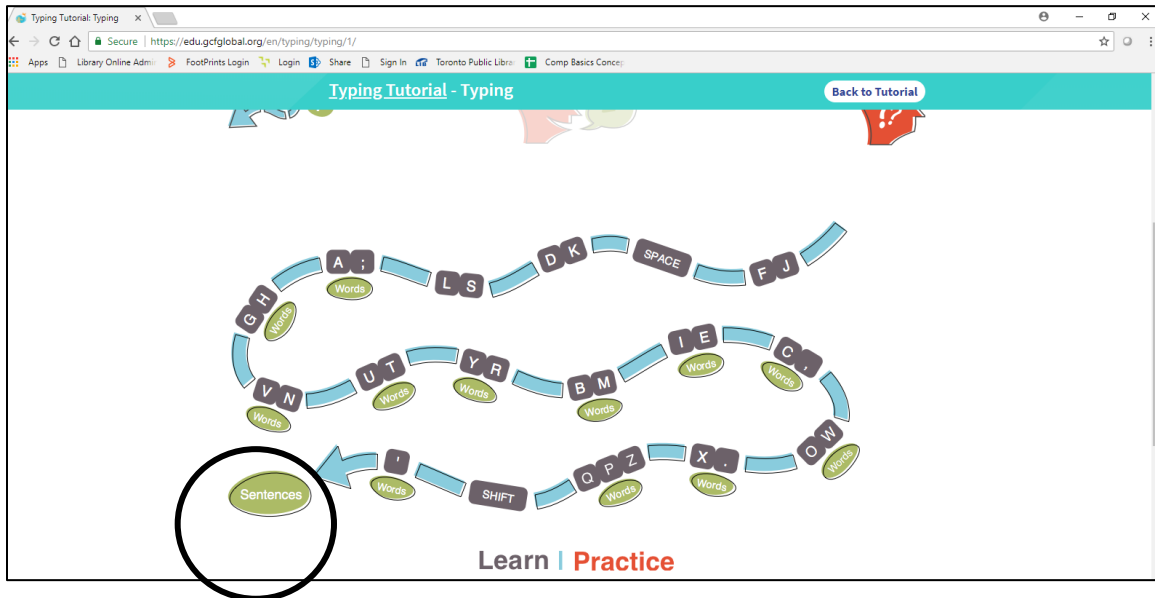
Typing Tutorial: Typing ×

Secure | https://edu.gcfglobal.org/en/typing/typing/1/

Apps Library Online Admi FootPrints Login Login Share Sign In Toronto Public Libra Comp Basics Concep

Typing Tutorial - Typing

Back to Tutorial

F J

SPACE

D K

L S

A ;

Words

G H

Words

V N

Words

U T

Words

Y R

Words

B M

Words

I E

Words

C ,

Words

O W

Words

X .

Words

Q P Z

Words

SHIFT

'

Words

Sentences

Learn | Practice